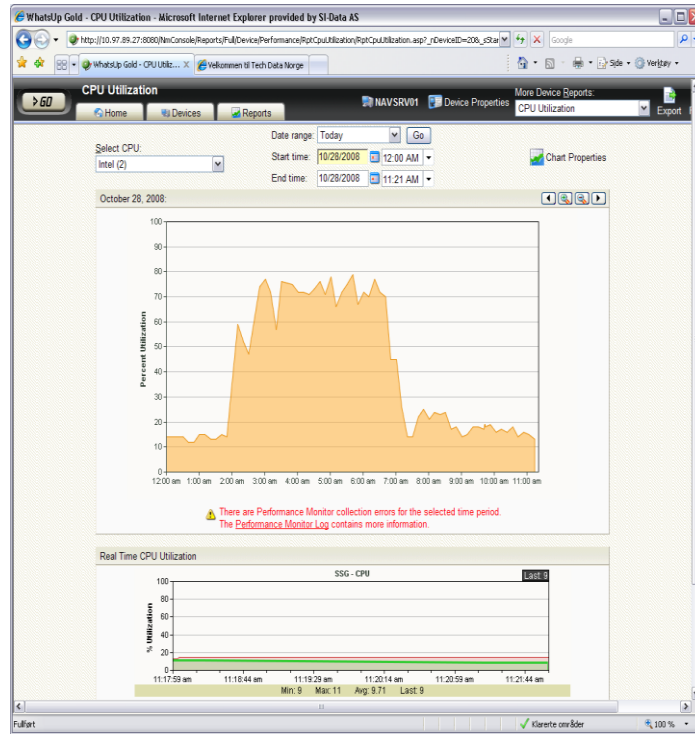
WhatsUp Gold - CPU Utilization - Microsoft Internet Explorer provided by SI-Data AS

http://10.97.89.27:8080/NmConsole/Reports/Full/Device/Performance/RptCpuUtilization/RptCpuUtilization.asp?_nDeviceID=208_sStar

Google

WhatsUp Gold - CPU Utiliz...

Velkommen til Tech Data Norge

Side

Verktøy

GO

CPU Utilization

Home

Devices

Reports

NAVSRV01

Device Properties

More Device Reports:

CPU Utilization

Export

Select CPU:

Intel (2)

Date range:

Today

Go

Start time:

10/28/2008

12:00 AM

End time:

10/28/2008

11:21 AM

Chart Properties

October 28, 2008:

100
90
80
70
60
50
40
30
20
10
0

Percent Utilization

12:00 am 1:00 am 2:00 am 3:00 am 4:00 am 5:00 am 6:00 am 7:00 am 8:00 am 9:00 am 10:00 am 11:00 am

There are Performance Monitor collection errors for the selected time period.
The Performance Monitor Log contains more information.

Real Time CPU Utilization

SSG - CPU

Last: 9

100
80
60
40
20
0

% Utilization

11:17:59 am 11:18:44 am 11:19:29 am 11:20:14 am 11:20:59 am 11:21:44 am

Min: 9 Max: 11 Avg: 9.71 Last: 9

Fullført

Klarerte områder

100 %